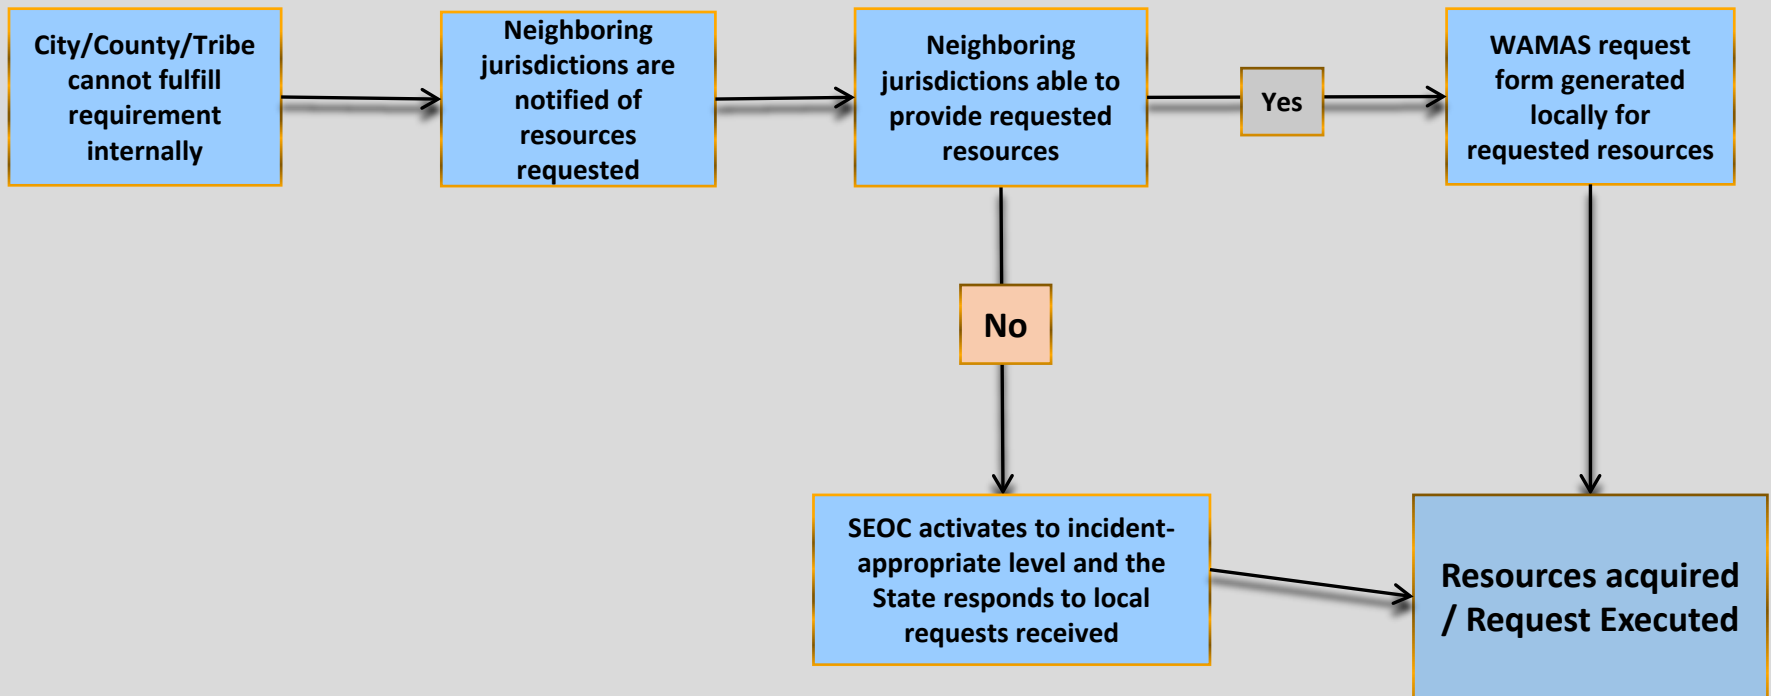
City/County/Tribe cannot fulfill requirement internally

Neighboring jurisdictions are notified of resources requested

Neighboring jurisdictions able to provide requested resources

Yes

WAMAS request form generated locally for requested resources

No

SEOC activates to incident-appropriate level and the State responds to local requests received

Resources acquired / Request Executed